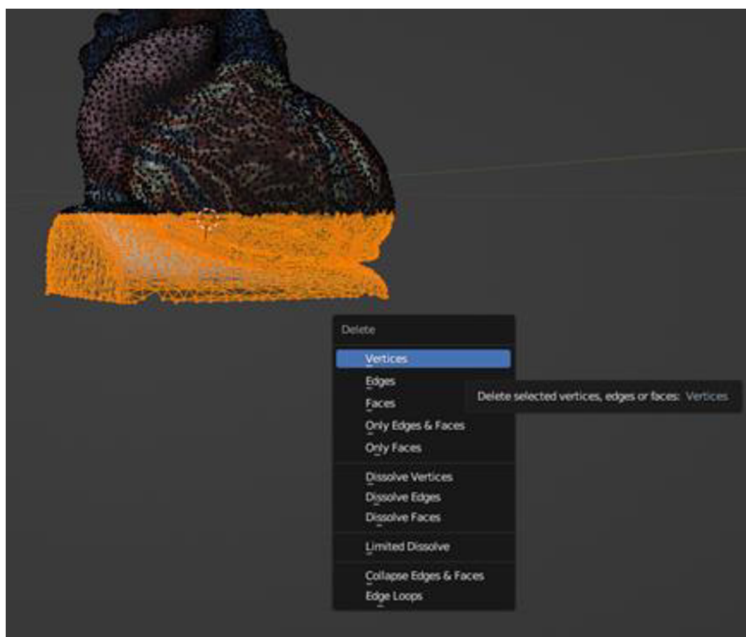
Delete

Vertices
Edges
Faces
Only Edges & Faces
Only Faces

Dissolve Vertices
Dissolve Edges
Dissolve Faces

Limited Dissolve

Collapse Edges & Faces
Edge Loops

Delete selected vertices, edges or faces: Vertices